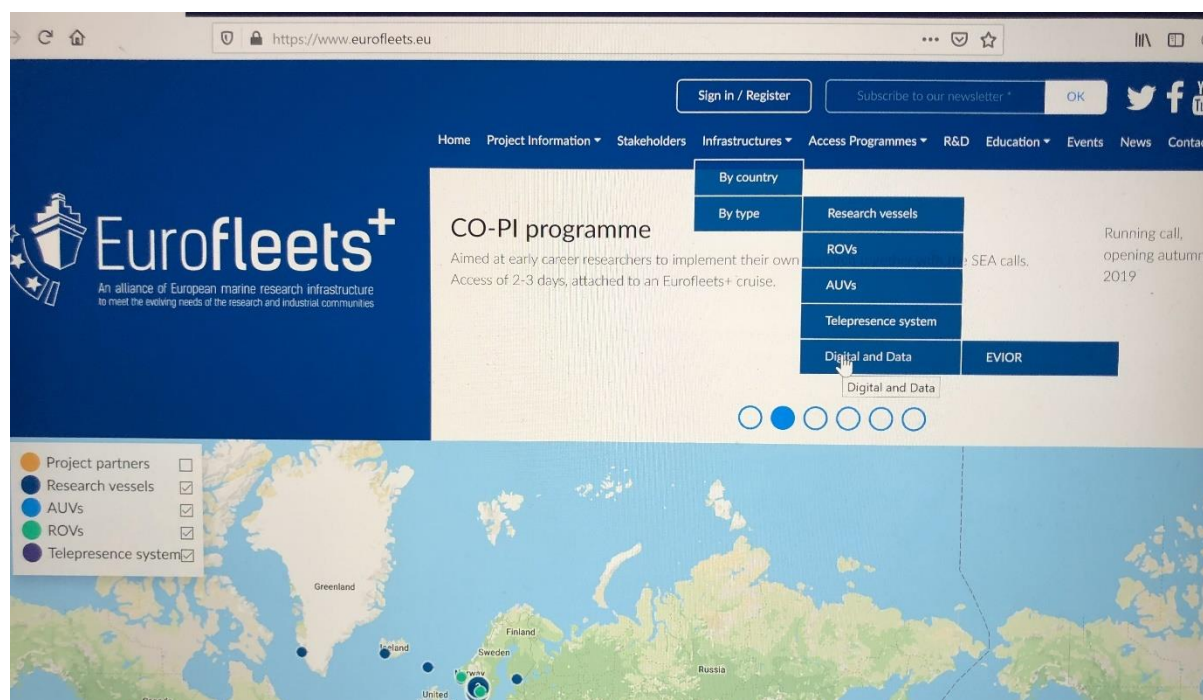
https://www.eurofleets.eu

Sign in / Register

Subscribe to our newsletter *

OK

Home Project Information ▾ Stakeholders Infrastructures ▾ Access Programmes ▾ R&D Education ▾ Events News Conta

By country

By type

Research vessels

ROVs

AUVs

Telepresence system

Digital and Data

EVIOR

Digital and Data

Eurofleets+

An alliance of European marine research infrastructure to meet the evolving needs of the research and industrial communities

CO-PI programme

Aimed at early career researchers to implement their own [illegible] SEA calls. Access of 2-3 days, attached to an Eurofleets+ cruise.

Running call, opening autumn 2019

Project partners

Research vessels

AUVs

ROVs

Telepresence system

Greenland

Iceland

Finland

Sweden

Norway

Russia

United